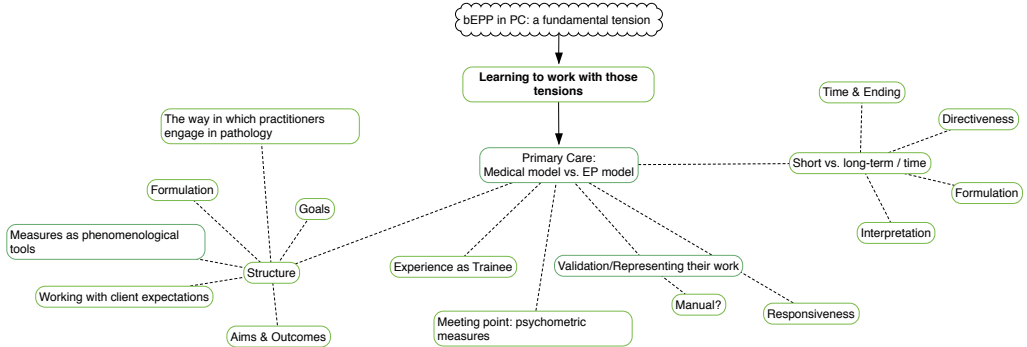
bEPP in PC: a fundamental tension

Learning to work with those tensions

Primary Care: Medical model vs. EP model

Time & Ending

Directiveness

Short vs. long-term / time

Formulation

Interpretation

The way in which practitioners engage in pathology

Formulation

Goals

Measures as phenomenological tools

Structure

Working with client expectations

Aims & Outcomes

Experience as Trainee

Validation/Representing their work

Manual?

Responsiveness

Meeting point: psychometric measures